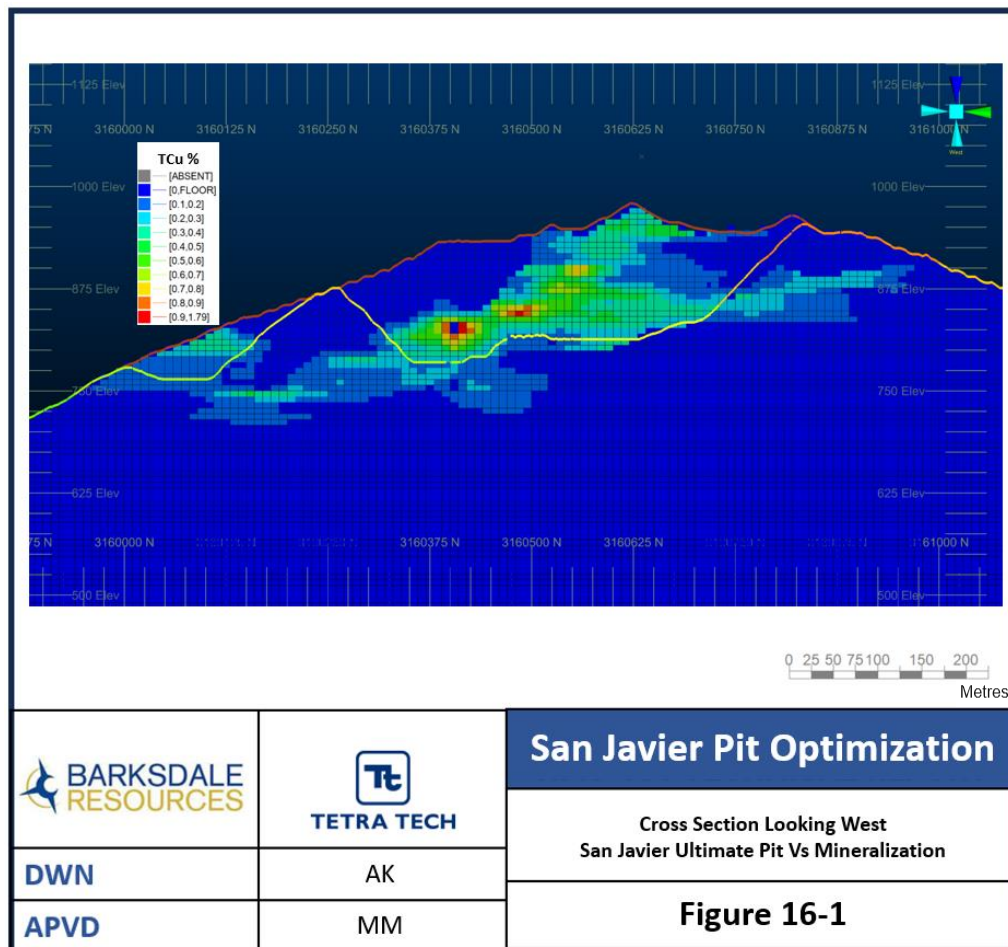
1125 Elev
1125 Elev
75 N 3160000 N 3160125 N 3160250 N 3160375 N 3160500 N 3160625 N 3160750 N 3160875 N 3161000 N
West
TCu %
[ABSENT]
[0,FLOOR]
[0.1,0.2]
[0.2,0.3]
[0.3,0.4]
[0.4,0.5]
[0.5,0.6]
[0.6,0.7]
[0.7,0.8]
[0.8,0.9]
[0.9,1.79]
1000 Elev
1000 Elev
875 Elev
875 Elev
750 Elev
750 Elev
625 Elev
625 Elev
75 N 3160000 N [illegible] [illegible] 3160375 N 3160500 N 3160625 N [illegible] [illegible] 3161000 N
500 Elev
500 Elev
0 25 50 75 100 150 200
Metres

BARKSDALE RESOURCES

TETRA TECH

San Javier Pit Optimization

Cross Section Looking West
San Javier Ultimate Pit Vs Mineralization

| DWN | AK |
|---|---|
| APVD | MM |

Figure 16-1